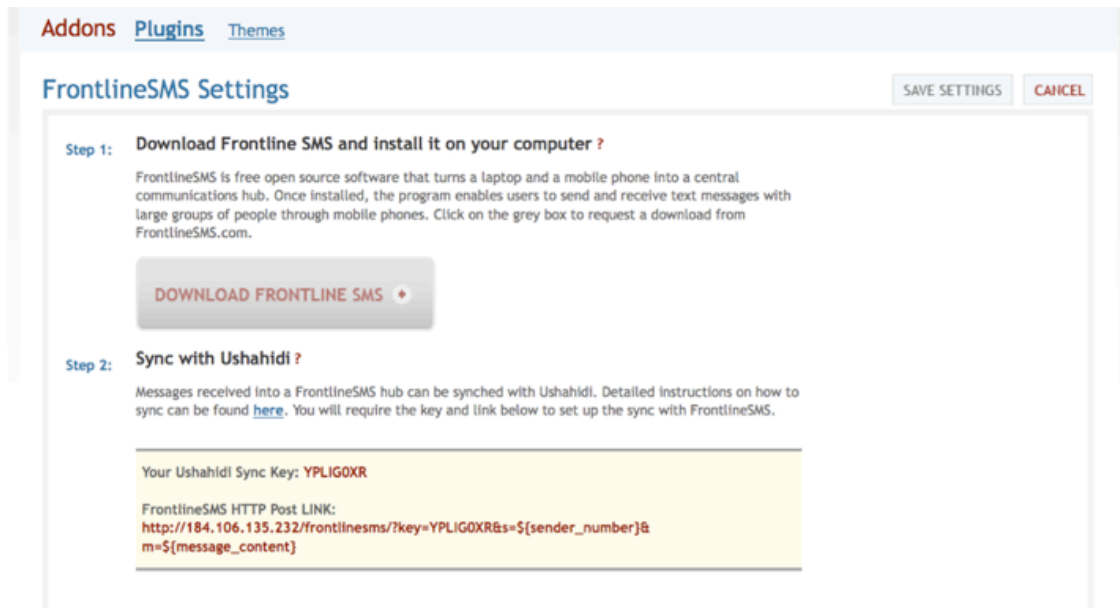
Addons Plugins Themes

FrontlineSMS Settings

SAVE SETTINGS CANCEL

Step 1: Download Frontline SMS and install it on your computer ?

FrontlineSMS is free open source software that turns a laptop and a mobile phone into a central communications hub. Once installed, the program enables users to send and receive text messages with large groups of people through mobile phones. Click on the grey box to request a download from FrontlineSMS.com.

DOWNLOAD FRONTLINE SMS

Step 2: Sync with Ushahidi ?

Messages received into a FrontlineSMS hub can be synched with Ushahidi. Detailed instructions on how to sync can be found here. You will require the key and link below to set up the sync with FrontlineSMS.

Your Ushahidi Sync Key: YPLIG0XR

FrontlineSMS HTTP Post LINK:
http://184.106.135.232/frontlinesms/?key=YPLIG0XR&s=${sender_number}&m=${message_content}